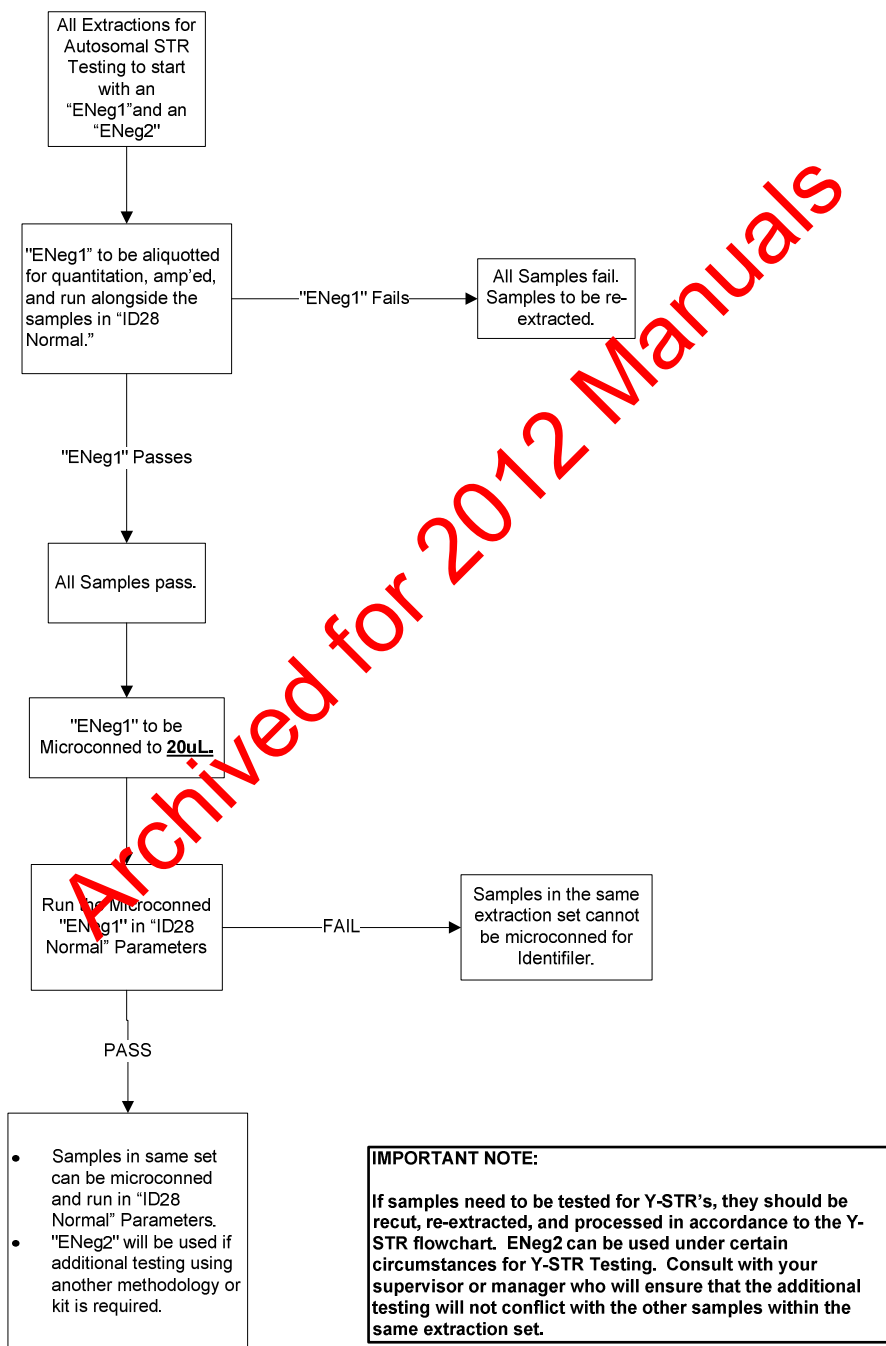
All Extractions for Autosomal STR Testing to start with an "ENeg1"and an "ENeg2"

"ENeg1" to be aliquotted for quantitation, amp'ed, and run alongside the samples in "ID28 Normal."

"ENeg1" Fails

All Samples fail. Samples to be re-extracted.

"ENeg1" Passes

All Samples pass.

"ENeg1" to be Microconned to **20uL.**

Run the Microconned "ENeg1" in "ID28 Normal" Parameters

FAIL

Samples in the same extraction set cannot be microconned for Identifiler.

PASS

- Samples in same set can be microconned and run in "ID28 Normal" Parameters.
- "ENeg2" will be used if additional testing using another methodology or kit is required.

**IMPORTANT NOTE:**

**If samples need to be tested for Y-STR's, they should be recut, re-extracted, and processed in accordance to the Y-STR flowchart. ENeg2 can be used under certain circumstances for Y-STR Testing. Consult with your supervisor or manager who will ensure that the additional testing will not conflict with the other samples within the same extraction set.**

Archived for 2012 Manuals